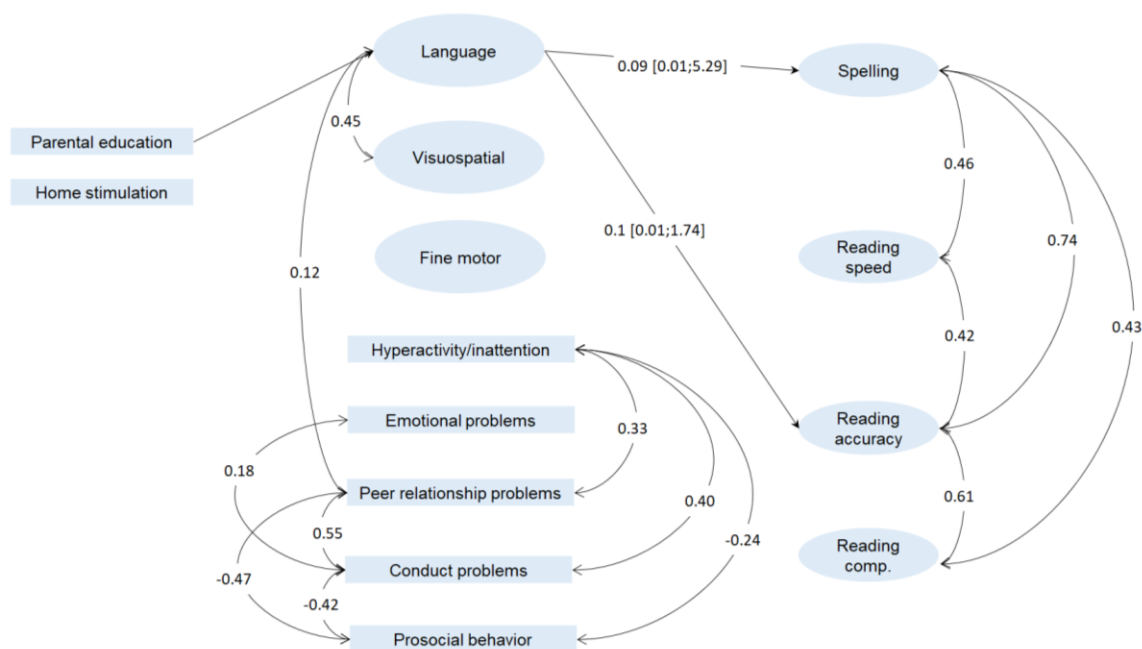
Language

0.09 [0.01;5.29]

Spelling

Parental education

0.45

Visuospatial

Home stimulation

0.46

0.1 [0.01;1.74]

Reading speed

0.74

0.12

Fine motor

0.42

0.43

Hyperactivity/inattention

Emotional problems

0.33

Reading accuracy

0.18

Peer relationship problems

0.40

0.61

0.55

-0.24

Reading comp.

-0.47

Conduct problems

-0.42

Prosocial behavior